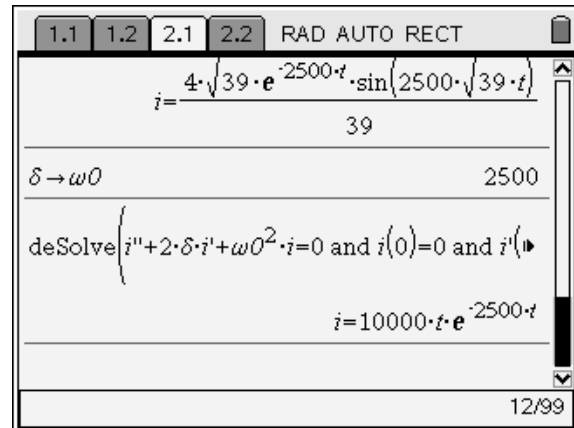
1.1 1.2 2.1 2.2 RAD AUTO RECT

$i=\frac{4\cdot\sqrt{39}\cdot e^{-2500\cdot t}\cdot\sin(2500\cdot\sqrt{39}\cdot t)}{39}$

$\delta\rightarrow\omega0$ 2500

deSolve$(i''+2\cdot\delta\cdot i'+\omega0^2\cdot i=0$ and $i(0)=0$ and $i'($

$i=10000\cdot t\cdot e^{-2500\cdot t}$

12/99